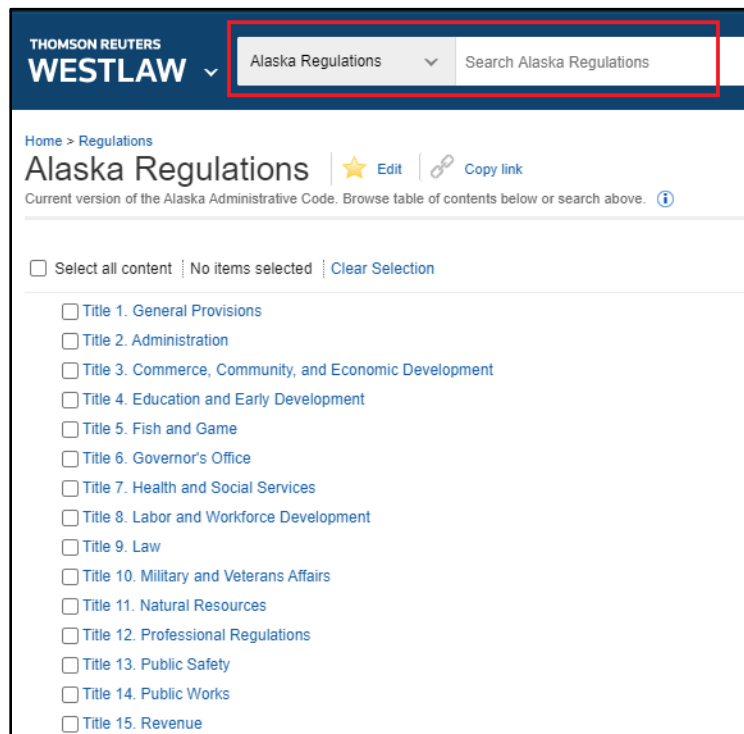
THOMSON REUTERS
WESTLAW

Alaska Regulations

Search Alaska Regulations

Home > Regulations

Alaska Regulations

Edit

Copy link

Current version of the Alaska Administrative Code. Browse table of contents below or search above.

Select all content | No items selected | Clear Selection

Title 1. General Provisions
Title 2. Administration
Title 3. Commerce, Community, and Economic Development
Title 4. Education and Early Development
Title 5. Fish and Game
Title 6. Governor's Office
Title 7. Health and Social Services
Title 8. Labor and Workforce Development
Title 9. Law
Title 10. Military and Veterans Affairs
Title 11. Natural Resources
Title 12. Professional Regulations
Title 13. Public Safety
Title 14. Public Works
Title 15. Revenue